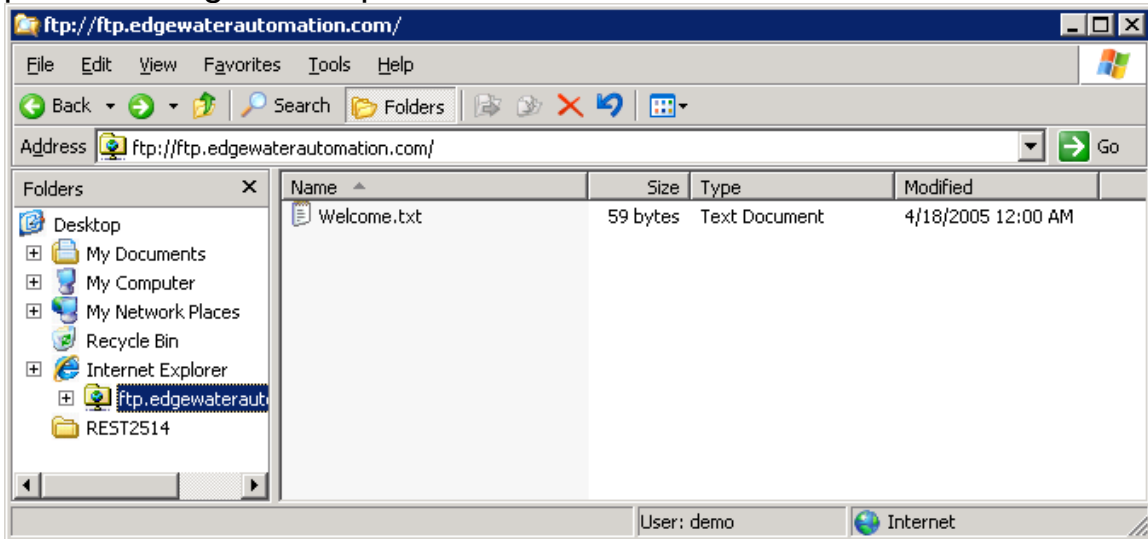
ftp://ftp.edgewaterautomation.com/

File Edit View Favorites Tools Help

Back Search Folders

Address ftp://ftp.edgewaterautomation.com/ Go

Folders

Desktop
My Documents
My Computer
My Network Places
Recycle Bin
Internet Explorer
ftp.edgewaterauto
REST2514

| Name | Size | Type | Modified |
|---|---|---|---|
| Welcome.txt | 59 bytes | Text Document | 4/18/2005 12:00 AM |

User: demo Internet